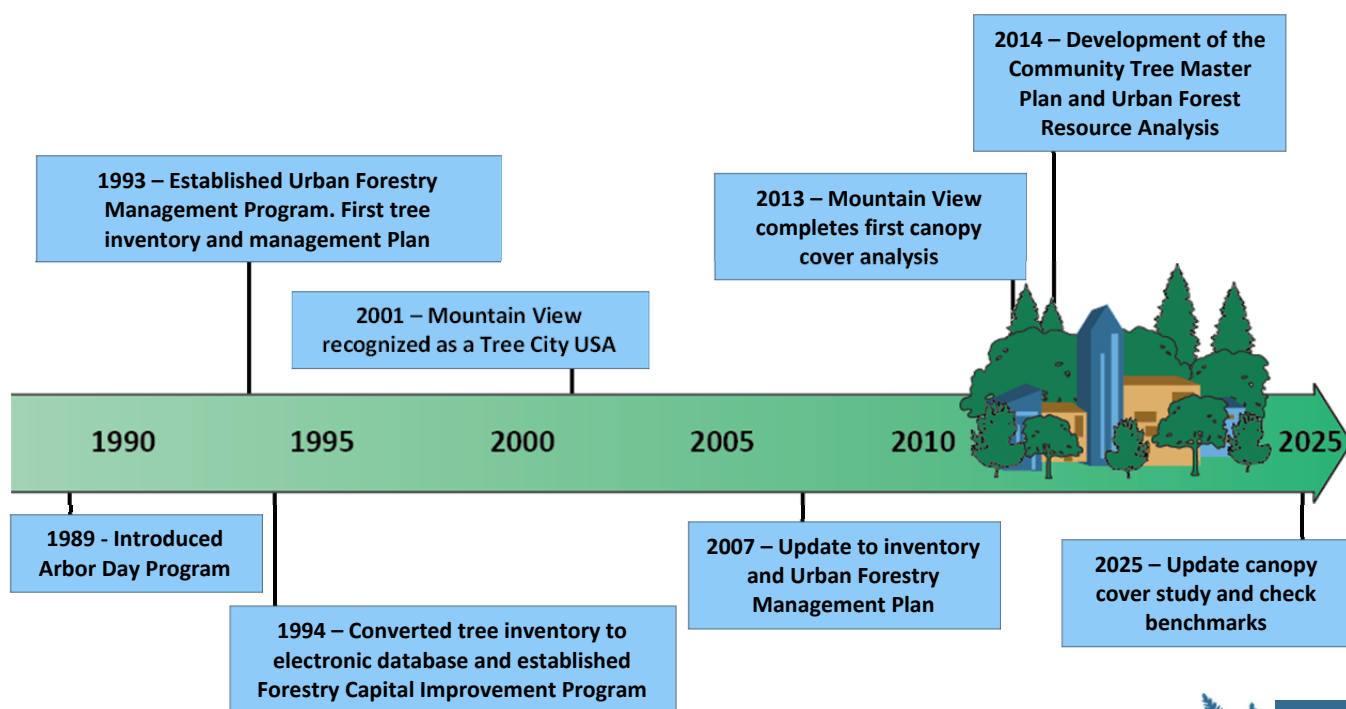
2014 – Development of the Community Tree Master Plan and Urban Forest Resource Analysis

1993 – Established Urban Forestry Management Program. First tree inventory and management Plan

2013 – Mountain View completes first canopy cover analysis

2001 – Mountain View recognized as a Tree City USA

1990

1995

2000

2005

2010

2025

1989 - Introduced Arbor Day Program

1994 – Converted tree inventory to electronic database and established Forestry Capital Improvement Program

2007 – Update to inventory and Urban Forestry Management Plan

2025 – Update canopy cover study and check benchmarks